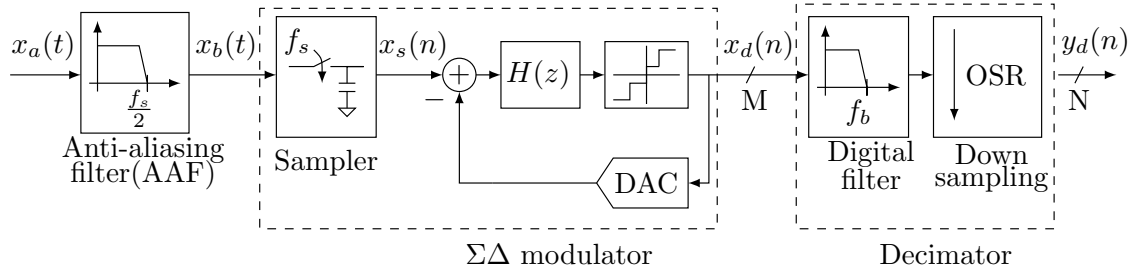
$x_a(t)$

$\frac{f_s}{2}$

Anti-aliasing filter(AAF)

$x_b(t)$

$f_s$

Sampler

$x_s(n)$

$-$

$H(z)$

DAC

$\Sigma\Delta$ modulator

$x_d(n)$

M

$f_b$

Digital filter

OSR

Down sampling

Decimator

$y_d(n)$

N